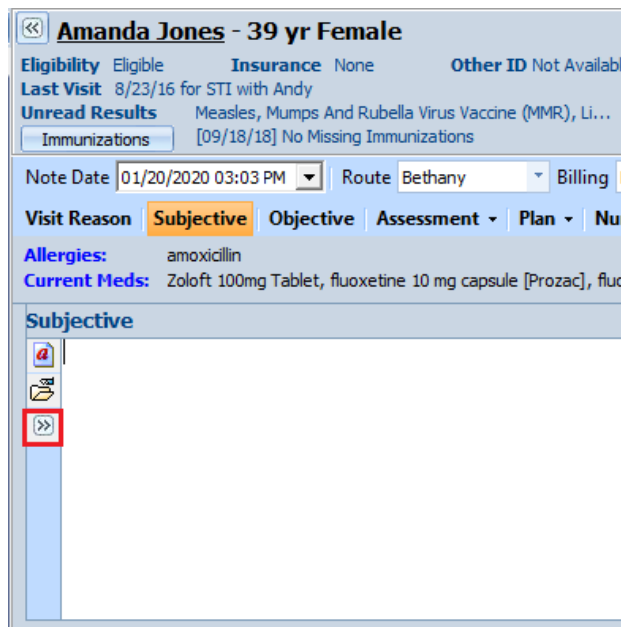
Amanda Jones - 39 yr Female

Eligibility Eligible Insurance None Other ID Not Availab

Last Visit 8/23/16 for STI with Andy

Unread Results Measles, Mumps And Rubella Virus Vaccine (MMR), Li...

Immunizations [09/18/18] No Missing Immunizations

Note Date 01/20/2020 03:03 PM Route Bethany Billing

Visit Reason Subjective Objective Assessment Plan Nu

Allergies: amoxicillin

Current Meds: Zoloft 100mg Tablet, fluoxetine 10 mg capsule [Prozac], fluo

Subjective